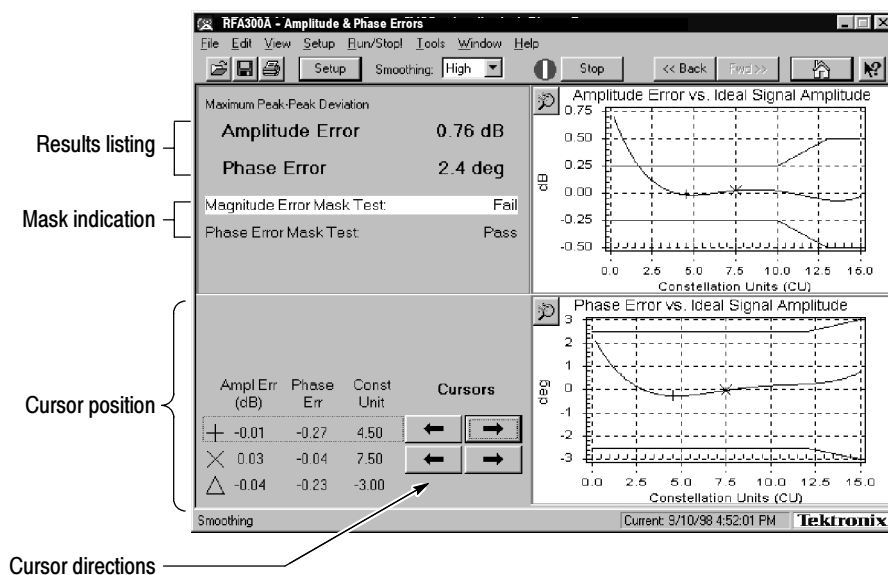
RFA300A - Amplitude & Phase Errors

File Edit View Setup Run/Stop! Tools Window Help

Setup Smoothing: High Stop << Back Fwd>>

Maximum Peak-Peak Deviation

Results listing

Amplitude Error 0.76 dB

Phase Error 2.4 deg

Mask indication

Magnitude Error Mask Test: Fail

Phase Error Mask Test: Pass

Amplitude Error vs. Ideal Signal Amplitude

0.75
0.50
0.25
0.00
-0.25
-0.50

dB

0.0 2.5 5.0 7.5 10.0 12.5 15.0

Constellation Units (CU)

Phase Error vs. Ideal Signal Amplitude

3
2
1
0
-1
-2
-3

deg

0.0 2.5 5.0 7.5 10.0 12.5 15.0

Constellation Units (CU)

Cursor position

| | Ampl Err (dB) | Phase Err | Const Unit |
|---|---|---|---|
| + | -0.01 | -0.27 | 4.50 |
| × | 0.03 | -0.04 | 7.50 |
| △ | -0.04 | -0.23 | -3.00 |

Cursors

Smoothing

Current: 9/10/98 4:52:01 PM

Tektronix

Cursor directions